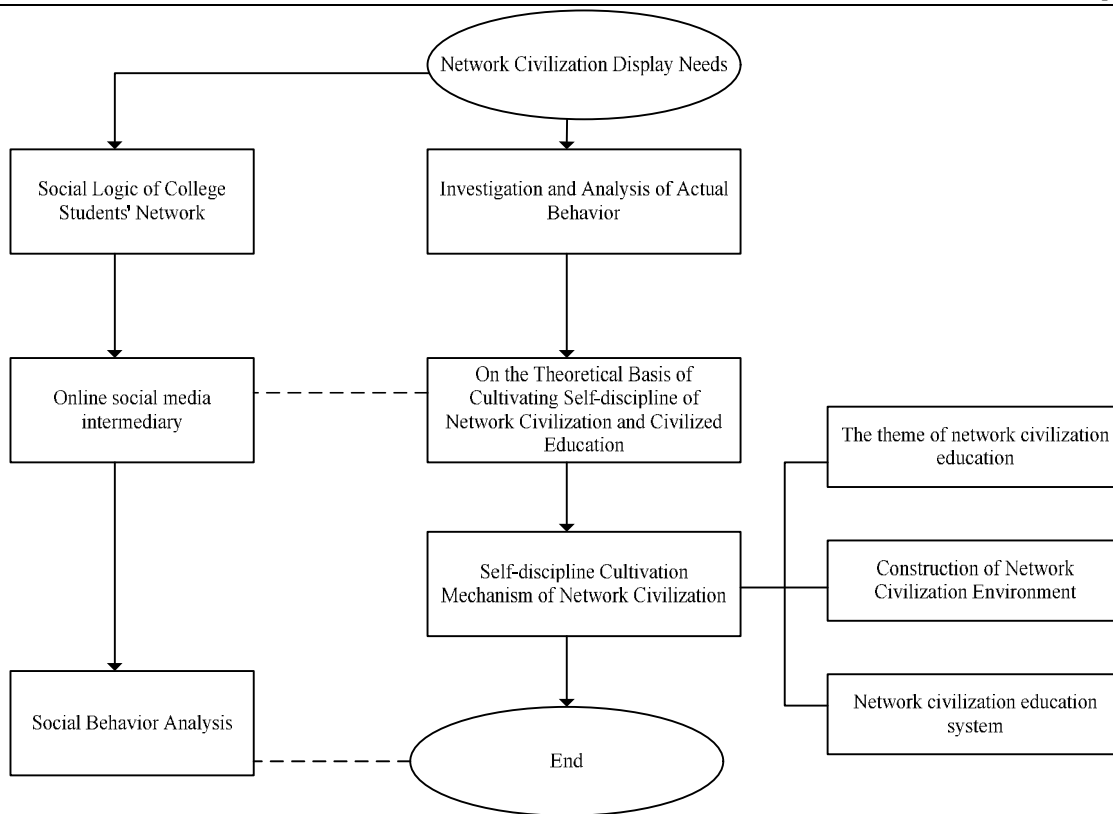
Network Civilization Display Needs

Social Logic of College Students' Network

Investigation and Analysis of Actual Behavior

Online social media intermediary

On the Theoretical Basis of Cultivating Self-discipline of Network Civilization and Civilized Education

The theme of network civilization education

Self-discipline Cultivation Mechanism of Network Civilization

Construction of Network Civilization Environment

Network civilization education system

Social Behavior Analysis

End